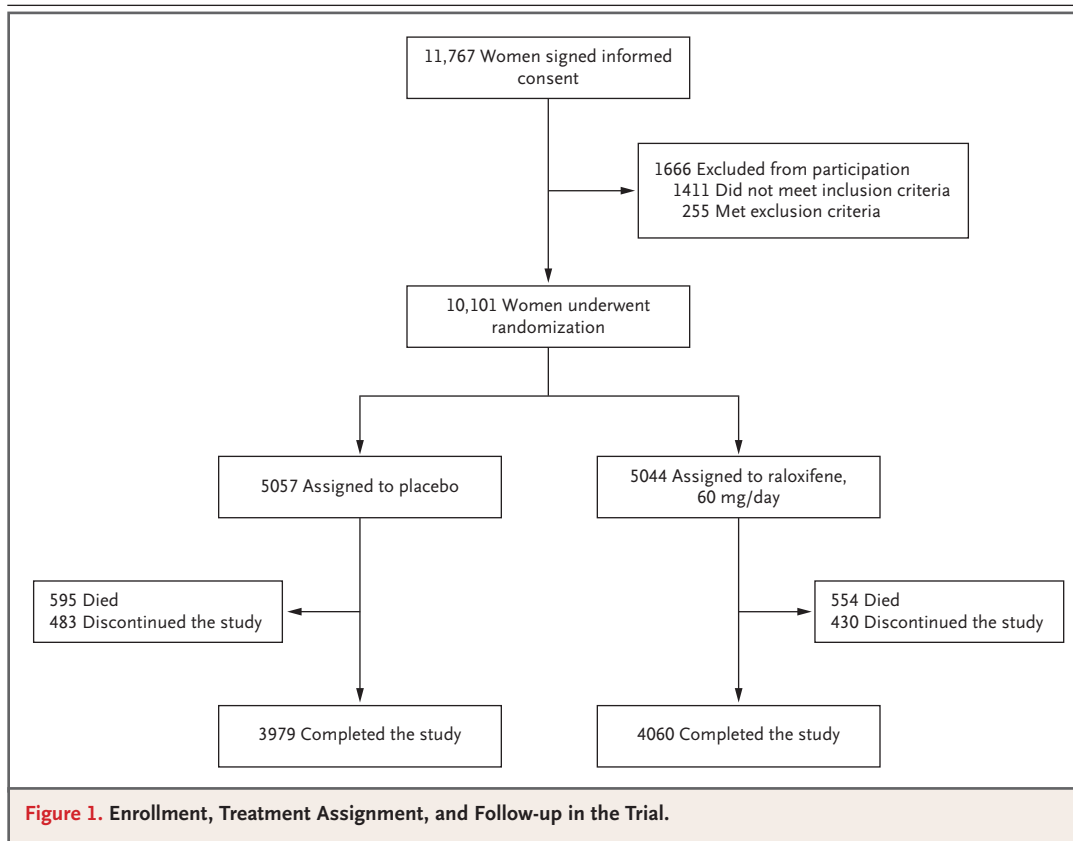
11,767 Women signed informed consent

1666 Excluded from participation
1411 Did not meet inclusion criteria
255 Met exclusion criteria

10,101 Women underwent randomization

5057 Assigned to placebo

5044 Assigned to raloxifene, 60 mg/day

595 Died
483 Discontinued the study

554 Died
430 Discontinued the study

3979 Completed the study

4060 Completed the study

Figure 1. Enrollment, Treatment Assignment, and Follow-up in the Trial.